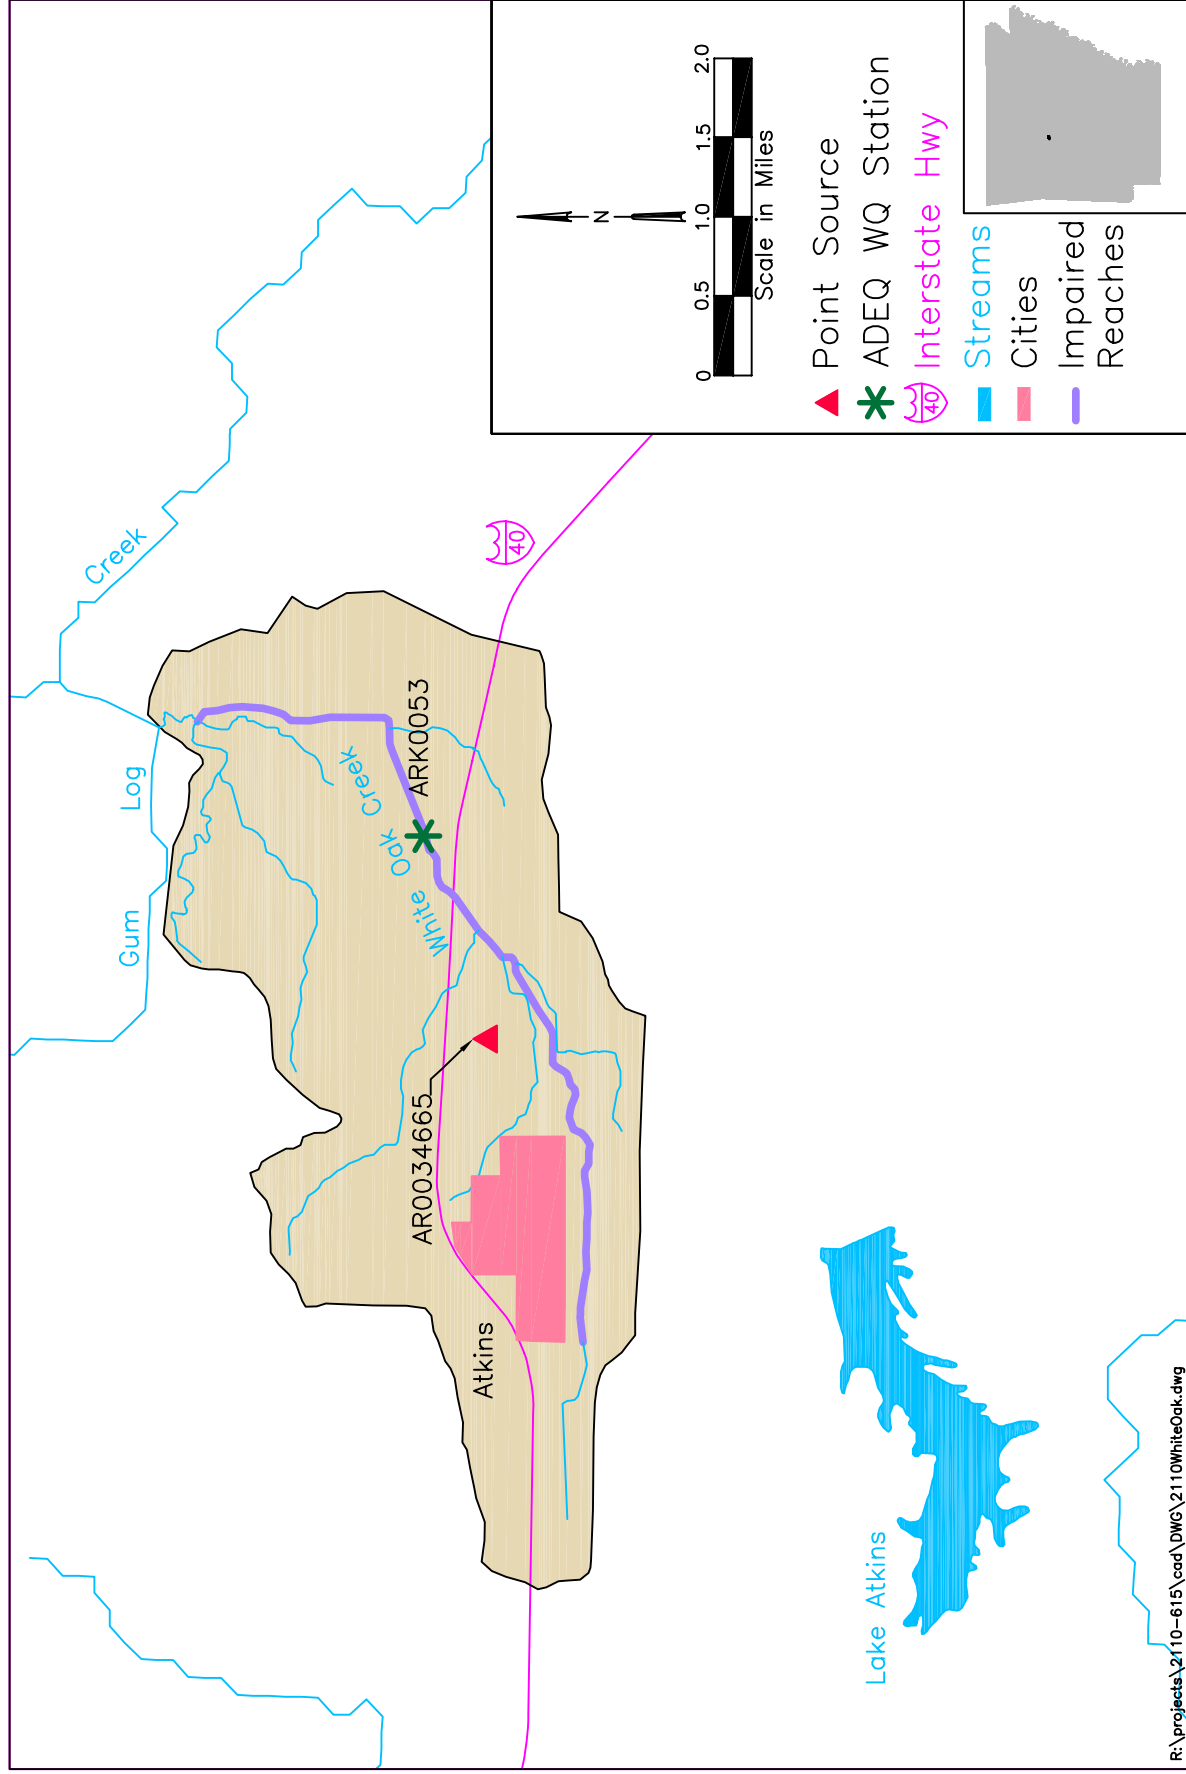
0
0.5
1.0
1.5
2.0
Scale in Miles
N

Point Source
ADEQ WQ Station
40 Interstate Hwy
Streams
Cities
Impaired Reaches

Creek
40
Log
Gum
Creek
Oak
White
ARK0053
AR0034665
Atkins
Lake Atkins

R:\projects\2110-615\cad\DWG\2110WhiteOak.dwg